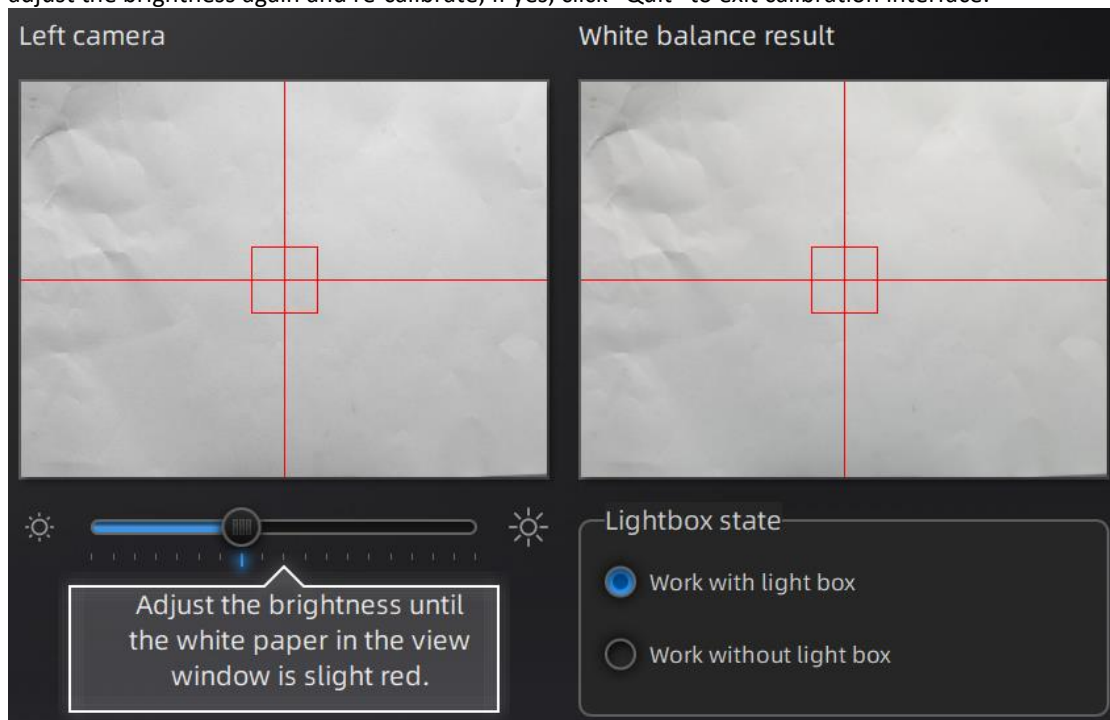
adjust the brightness again and re-calibrate; if yes, click "Quit" to exit calibration interface.

Left camera

White balance result

Adjust the brightness until the white paper in the view window is slight red.

Lightbox state

Work with light box

Work without light box